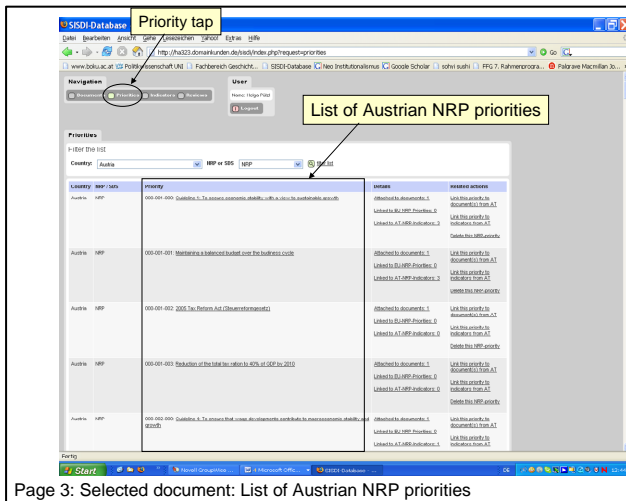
SISDI-Database

Priority tap

Datei Bearbeiten Ansicht Gehe zu Lesezeichen Yahoo! Extras Hilfe

http://ha323.domainkunden.de/sisdi/index.php?request=priorities

www.boku.ac.at Politikwissenschaft UNI Fachbereich Geschicht... SISDI-Database Neo Institutionalismus Google Scholar sohvi sushi FFG 7. Rahmenprogra... Palgrave Macmillan Jo...

Navigation

Documents Priorities Indicators Reviews

User

Name: Helga Pülzl

Logout

List of Austrian NRP priorities

Priorities

Filter the list

Country: Austria NRP or SDS NRP filter list

| Country | NRP / SDS | Priority | Details | Related actions |
|---|---|---|---|---|
| Austria | NRP | 000-001-000: Guideline 1: To secure economic stability with a view to sustainable growth | Attached to documents: 1<br>Linked to EU-NRP-Priorities: 0<br>Linked to AT-NRP-Indicators: 3 | Link this priority to document(s) from AT<br>Link this priority to indicators from AT<br>Delete this NRP-priority |
| Austria | NRP | 000-001-001: Maintaining a balanced budget over the business cycle | Attached to documents: 1<br>Linked to EU-NRP-Priorities: 0<br>Linked to AT-NRP-Indicators: 3 | Link this priority to document(s) from AT<br>Link this priority to indicators from AT<br>Delete this NRP-priority |
| Austria | NRP | 000-001-002: 2005 Tax Reform Act (Steuerreformgesetz) | Attached to documents: 1<br>Linked to EU-NRP-Priorities: 0<br>Linked to AT-NRP-Indicators: 0 | Link this priority to document(s) from AT<br>Link this priority to indicators from AT<br>Delete this NRP-priority |
| Austria | NRP | 000-001-003: Reduction of the total tax ration to 40% of GDP by 2010 | Attached to documents: 1<br>Linked to EU-NRP-Priorities: 0<br>Linked to AT-NRP-Indicators: 0 | Link this priority to document(s) from AT<br>Link this priority to indicators from AT<br>Delete this NRP-priority |
| Austria | NRP | 000-002-000: Guideline 4: To ensure that wage developments contribute to macroeconomic stability and growth | Attached to documents: 1<br>Linked to EU-NRP-Priorities: 0<br>Linked to AT-NRP-Indicators: 0 | Link this priority to document(s) from AT<br>Link this priority to indicators from AT |

Fertig

Start Novell GroupWise ... 4 Microsoft Offic... SISDI-Database - ...

Page 3: Selected document: List of Austrian NRP priorities